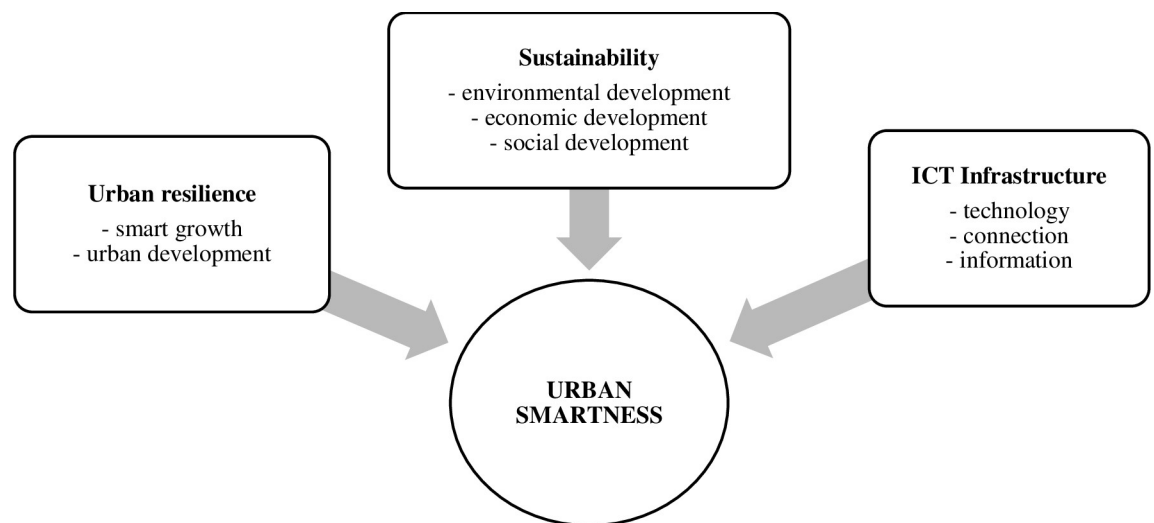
Sustainability
- environmental development
- economic development
- social development

Urban resilience
- smart growth
- urban development

ICT Infrastructure
- technology
- connection
- information

URBAN SMARTNESS